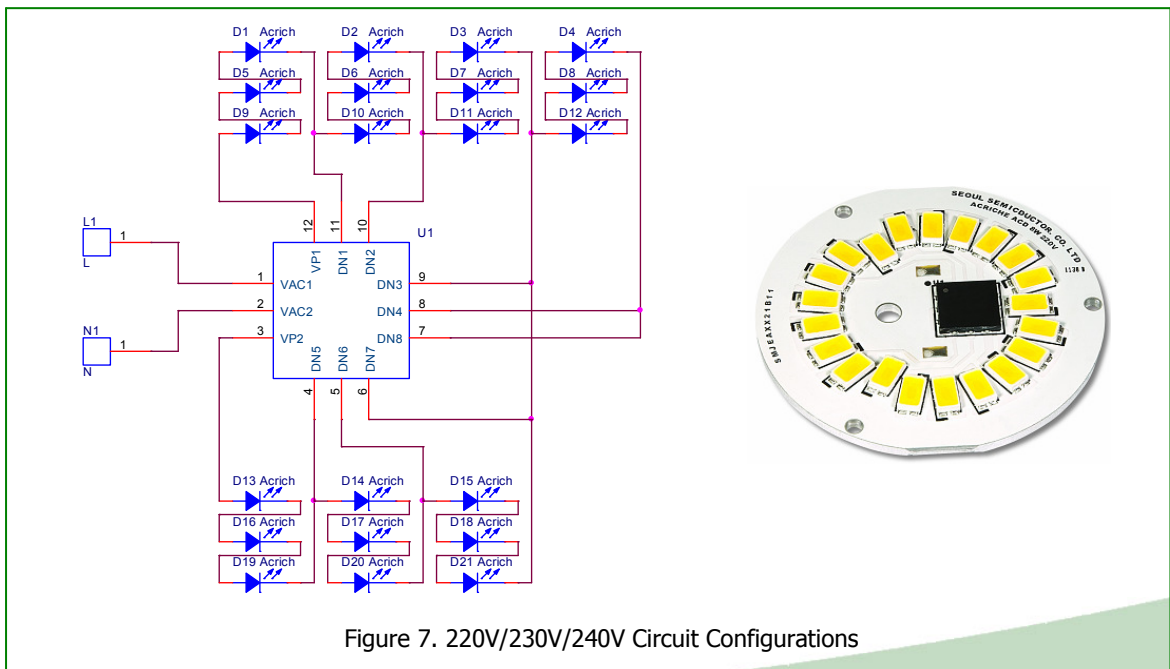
D1 Acrich
D2 Acrich
D3 Acrich
D4 Acrich
D5 Acrich
D6 Acrich
D7 Acrich
D8 Acrich
D9 Acrich
D10 Acrich
D11 Acrich
D12 Acrich

L1
L
1

N1
N
1

12
11
10
U1
VP1
DN1
DN2
1 VAC1
2 VAC2
3 VP2
DN3 9
DN4 8
DN8 7
DN5
DN6
DN7
4
5
6

D13 Acrich
D14 Acrich
D15 Acrich
D16 Acrich
D17 Acrich
D18 Acrich
D19 Acrich
D20 Acrich
D21 Acrich

SEOUL SEMICONDUCTOR CO. LTD
ACRICHE ACD 8W 220V
SMJEAXX21B11
U1

Figure 7. 220V/230V/240V Circuit Configurations